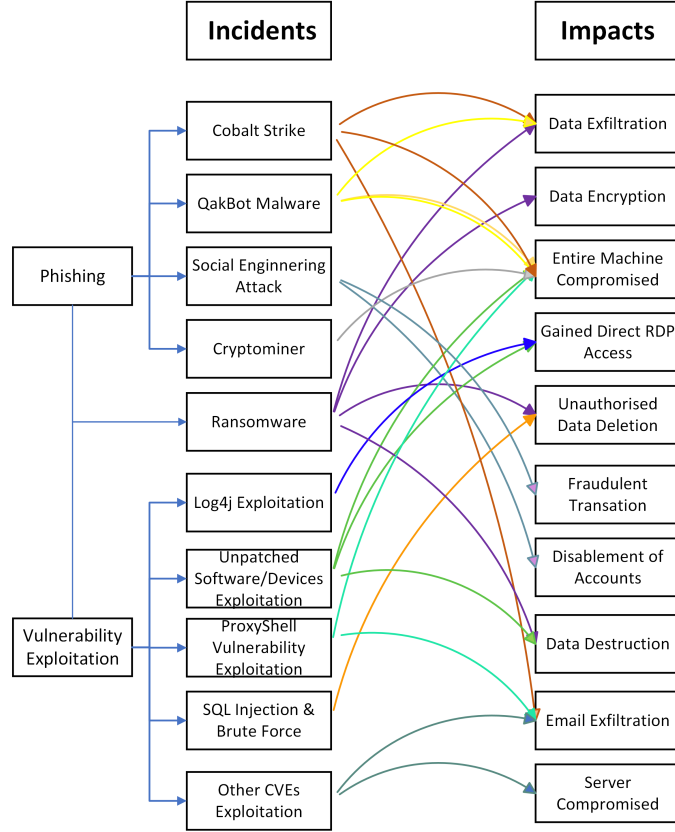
Incidents

Impacts

Phishing

Vulnerability Exploitation

Cobalt Strike

QakBot Malware

Social Enginnering Attack

Cryptominer

Ransomware

Log4j Exploitation

Unpatched Software/Devices Exploitation

ProxyShell Vulnerability Exploitation

SQL Injection & Brute Force

Other CVEs Exploitation

Data Exfiltration

Data Encryption

Entire Machine Compromised

Gained Direct RDP Access

Unauthorised Data Deletion

Fraudulent Transation

Disablement of Accounts

Data Destruction

Email Exfiltration

Server Compromised